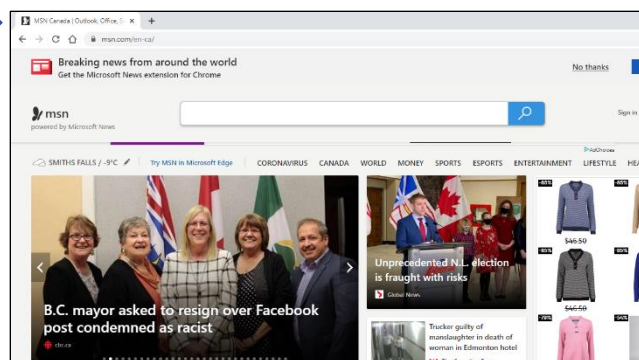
MSN Canada | Outlook, Office, S ×
msn.com/en-ca/

Breaking news from around the world
Get the Microsoft News extension for Chrome
No thanks

msn
powered by Microsoft News

Sign in

SMITHS FALLS / -9°C
Try MSN in Microsoft Edge
CORONAVIRUS CANADA WORLD MONEY SPORTS ESPORTS ENTERTAINMENT LIFESTYLE HEA

AdChoices

B.C. mayor asked to resign over Facebook post condemned as racist
cbc.ca

Unprecedented N.L. election is fraught with risks
Global News

Trucker guilty of manslaughter in death of woman in Edmonton hotel

-65%
-65%
$46.50
-65%
-65%
$46.50
-79%
-54%